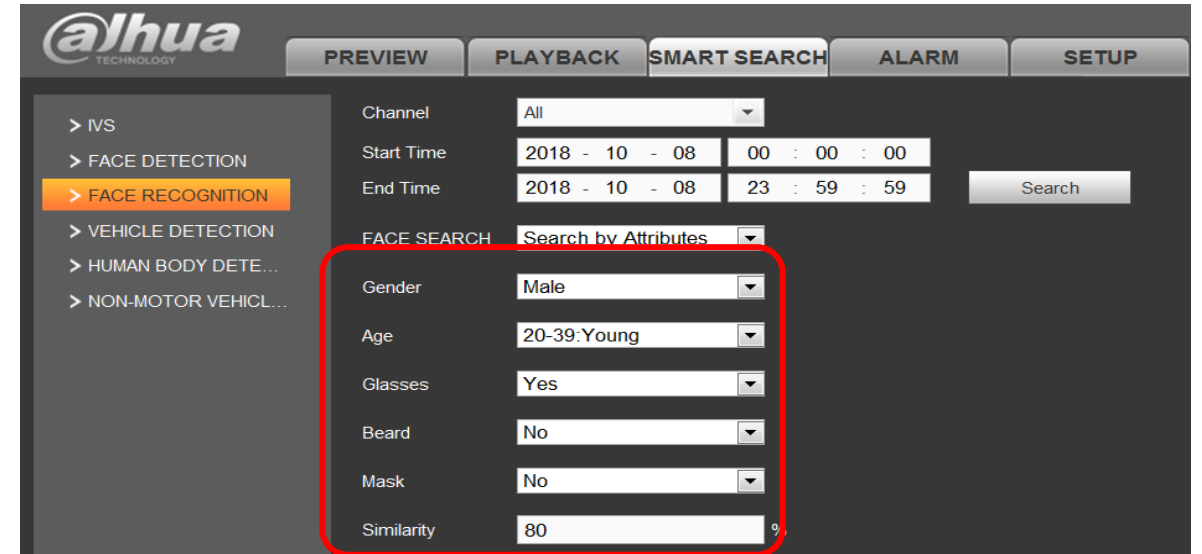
alhua
TECHNOLOGY

PREVIEW
PLAYBACK
SMART SEARCH
ALARM
SETUP

> IVS
> FACE DETECTION
> FACE RECOGNITION
> VEHICLE DETECTION
> HUMAN BODY DETE...
> NON-MOTOR VEHICL...

Channel All
Start Time 2018 - 10 - 08 00 : 00 : 00
End Time 2018 - 10 - 08 23 : 59 : 59
Search
FACE SEARCH Search by Attributes
Gender Male
Age 20-39:Young
Glasses Yes
Beard No
Mask No
Similarity 80 %